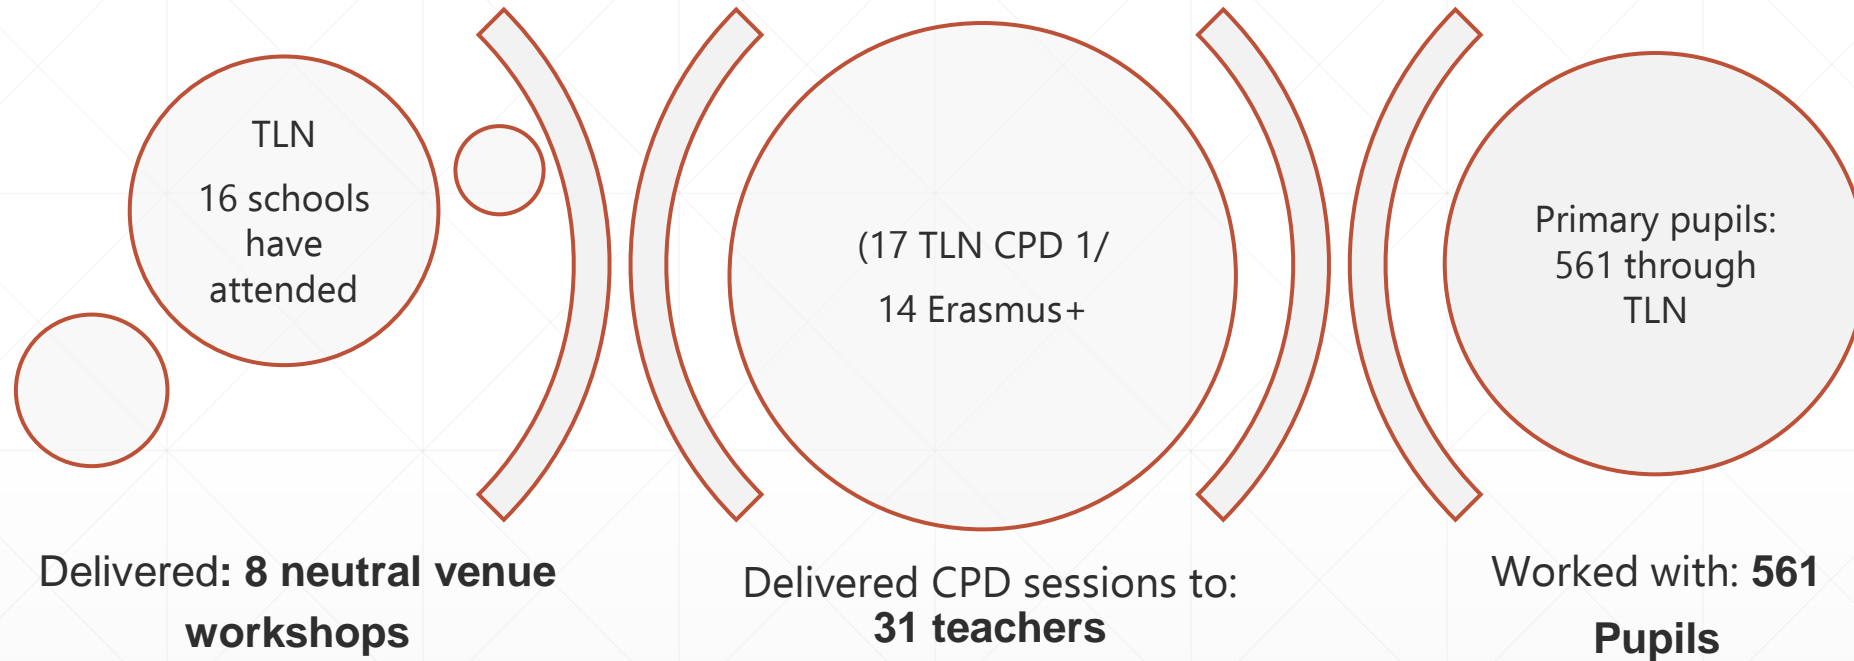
TLN

16 schools have attended

(17 TLN CPD 1/

14 Erasmus+

Primary pupils: 561 through TLN

Delivered**: 8 neutral venue workshops**

Delivered CPD sessions to: **31 teachers**

Worked with: **561 Pupils**